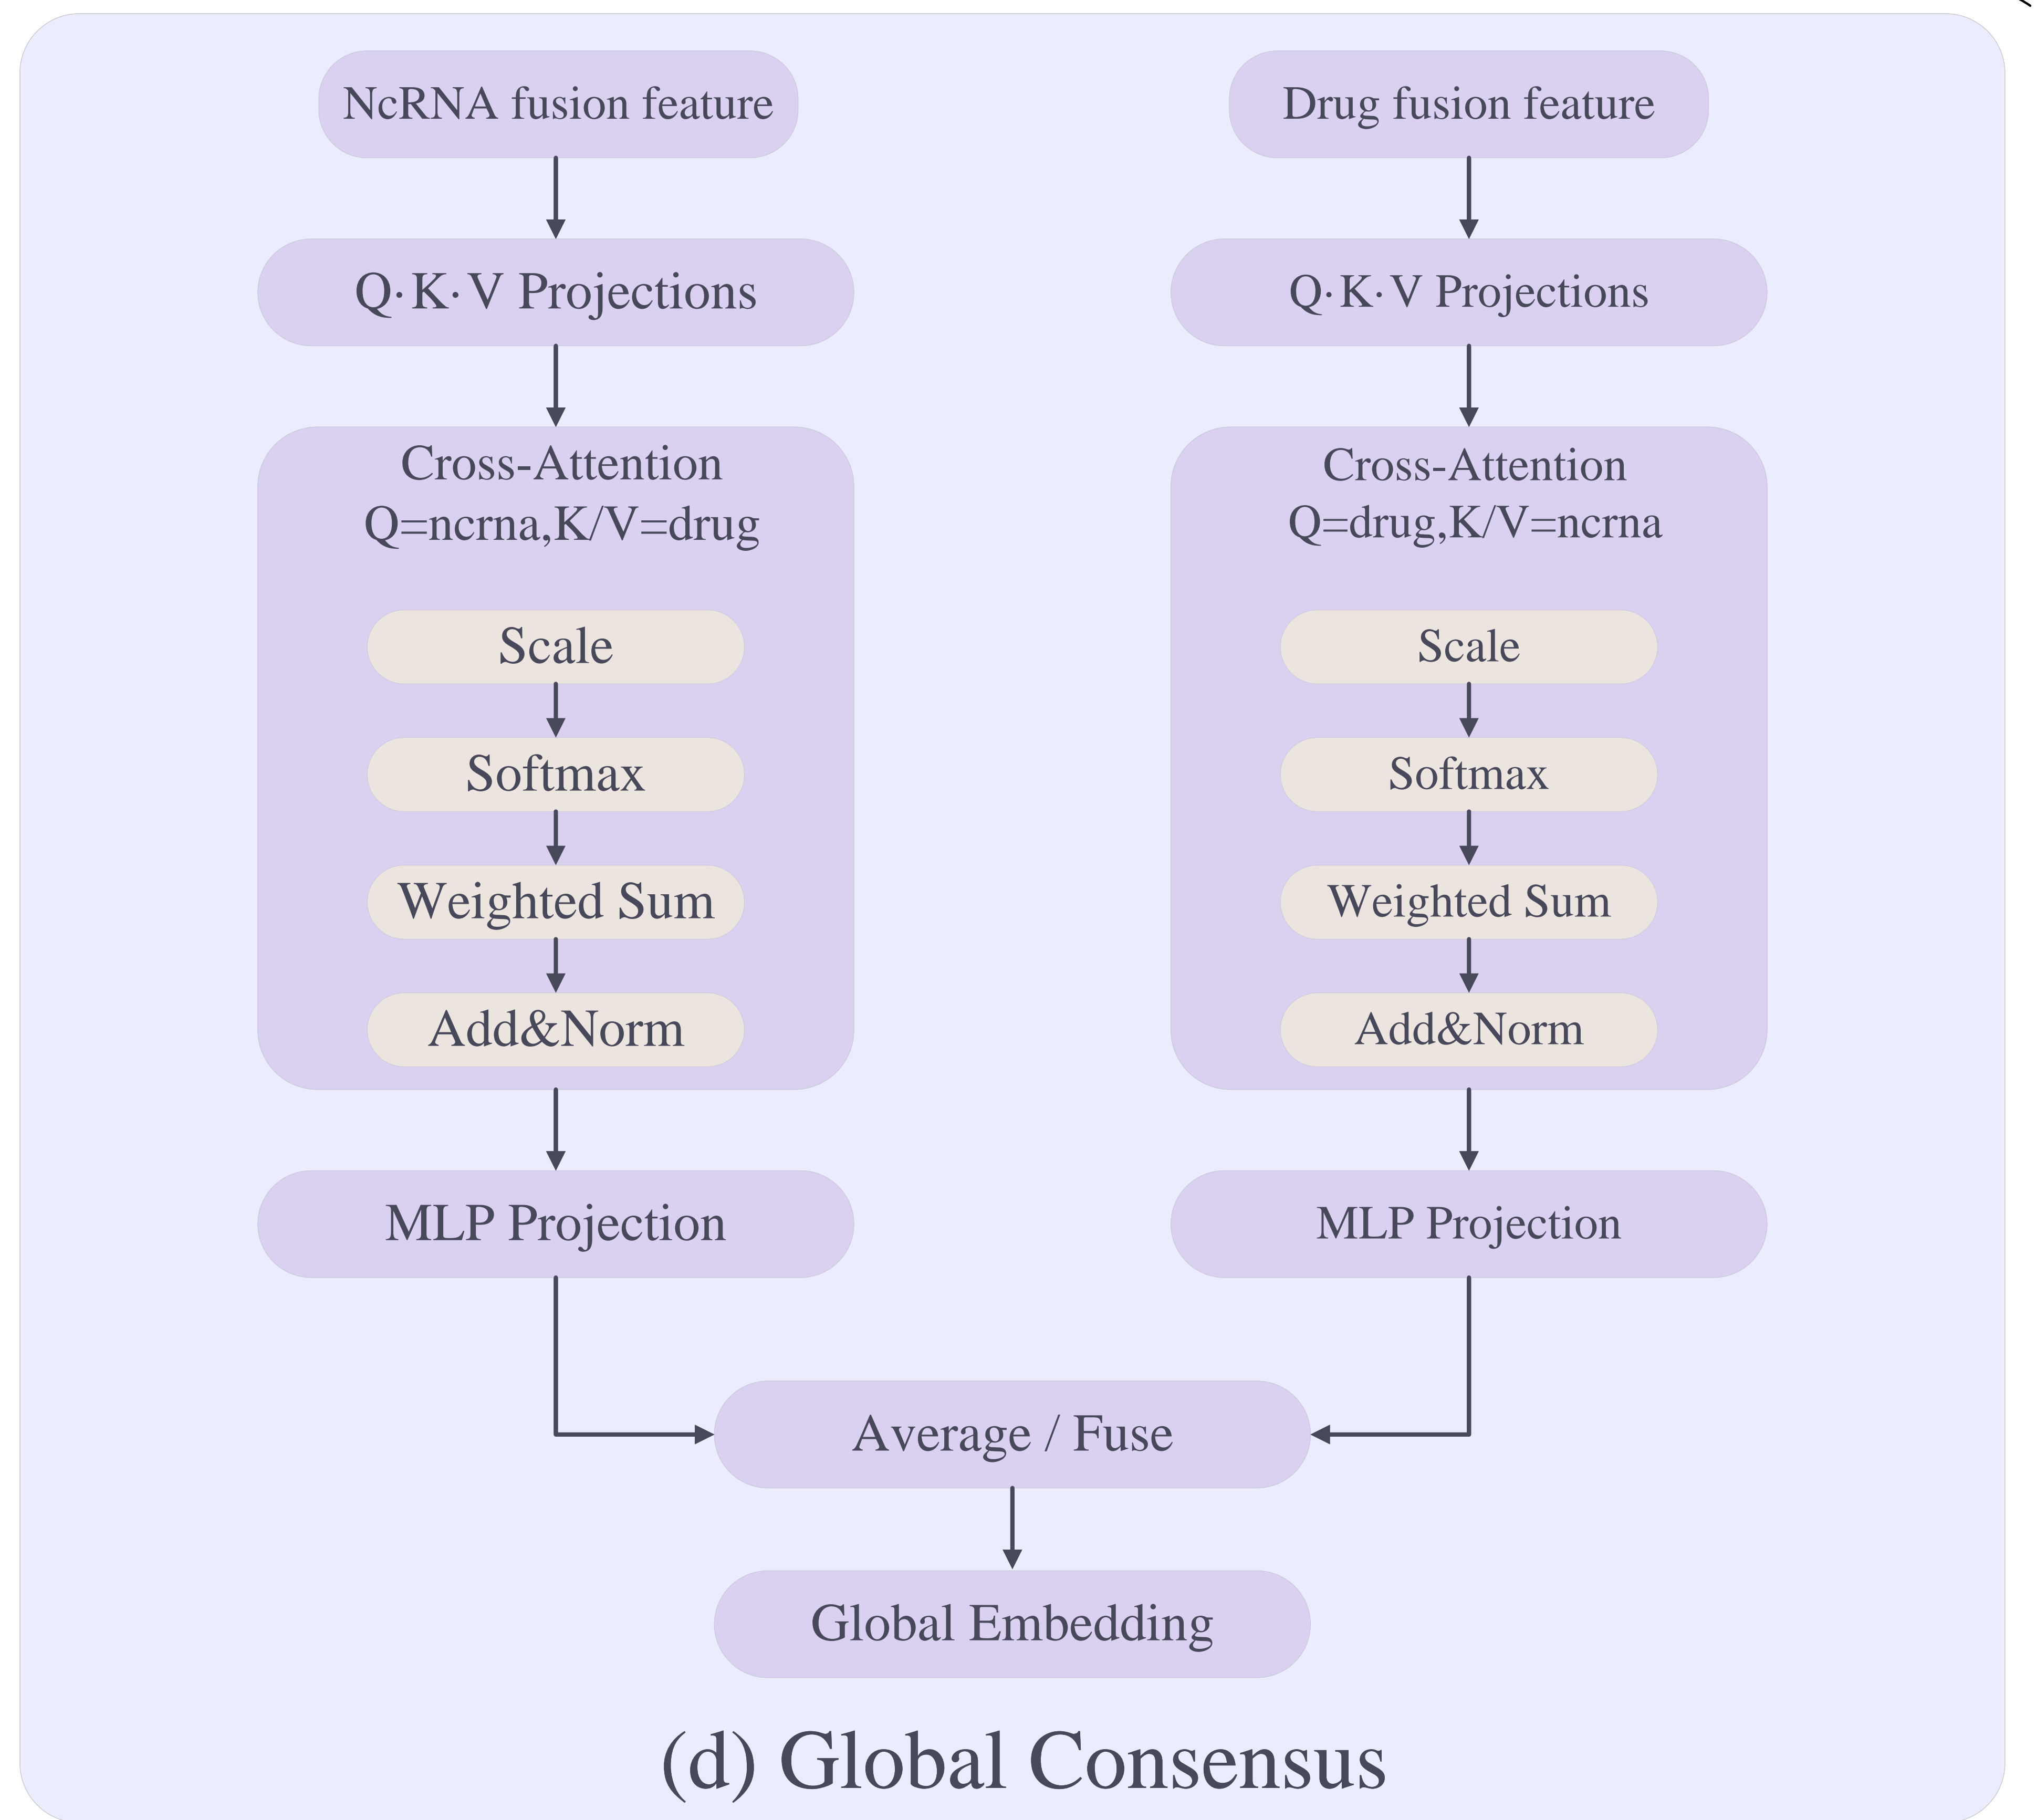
NcRNA fusion feature

Q·K·V Projections

Cross-Attention
Q=ncrna,K/V=drug

Scale

Softmax

Weighted Sum

Add&Norm

MLP Projection

Drug fusion feature

Q·K·V Projections

Cross-Attention
Q=drug,K/V=ncrna

Scale

Softmax

Weighted Sum

Add&Norm

MLP Projection

Average / Fuse

Global Embedding

(d) Global Consensus